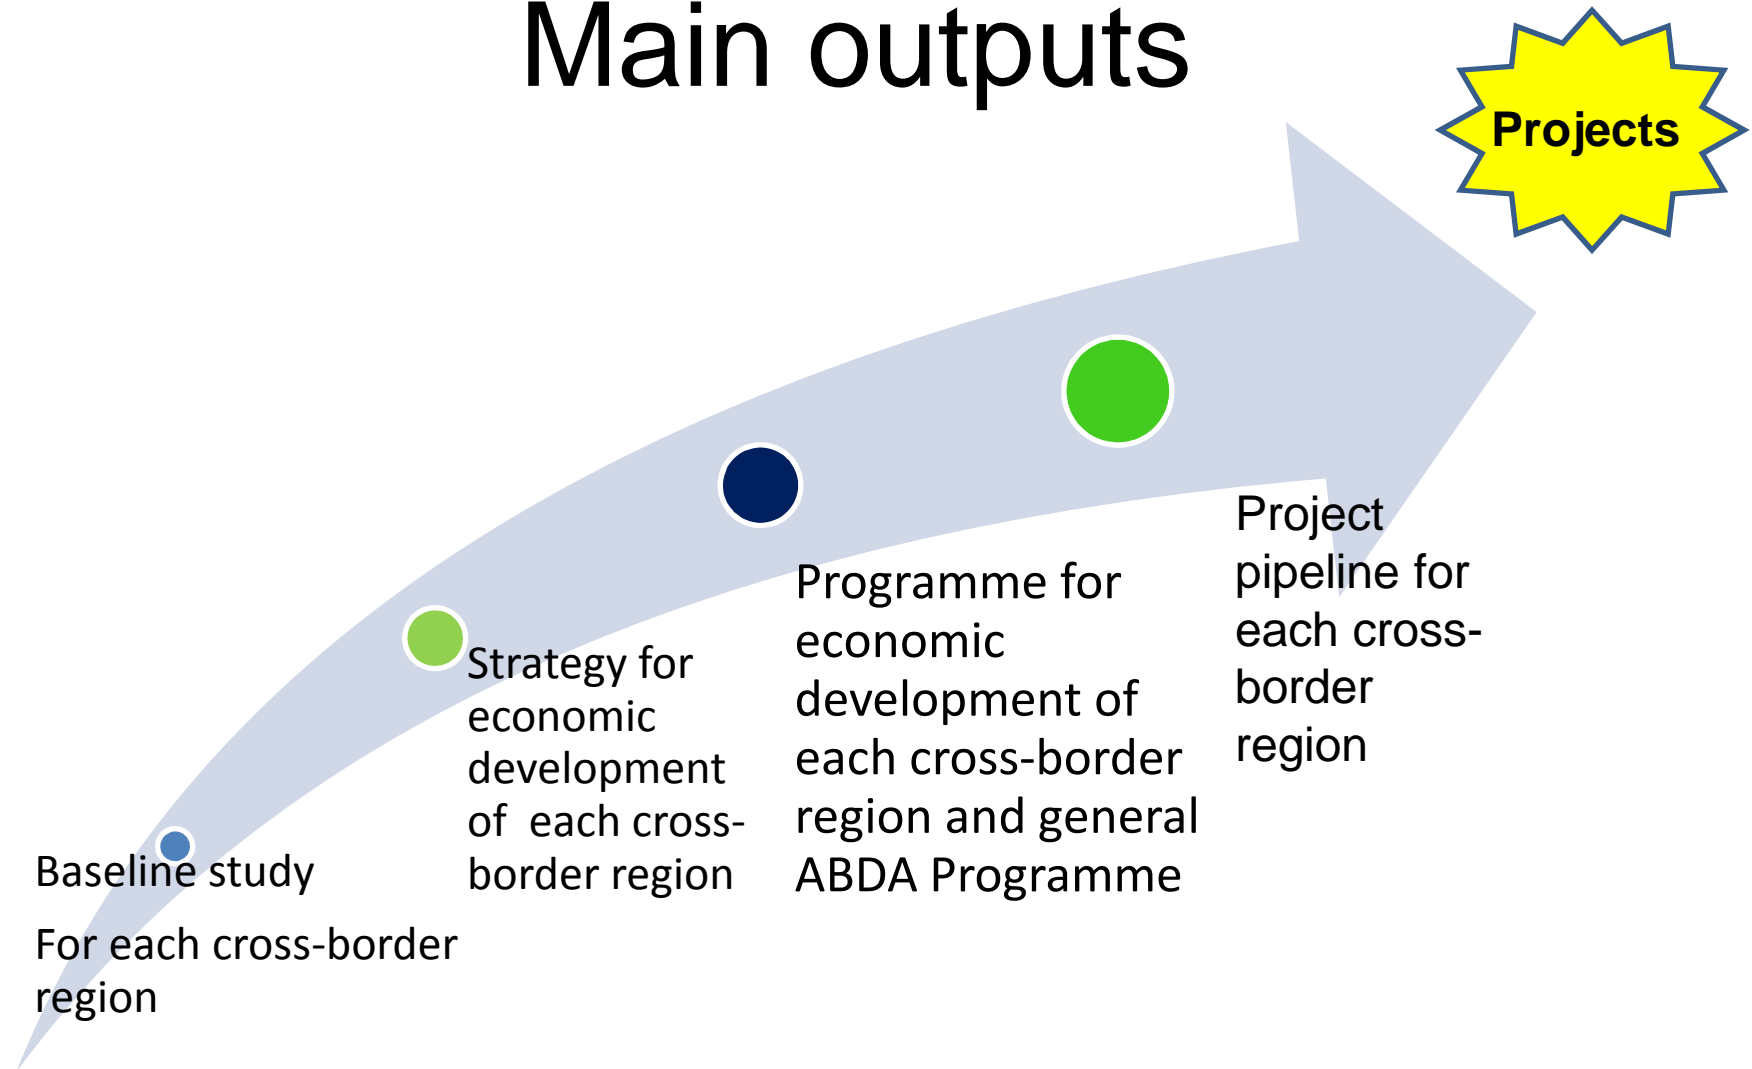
Main outputs

Projects

Baseline study

For each cross-border region

Strategy for economic development of each cross-border region

Programme for economic development of each cross-border region and general ABDA Programme

Project pipeline for each cross-border region